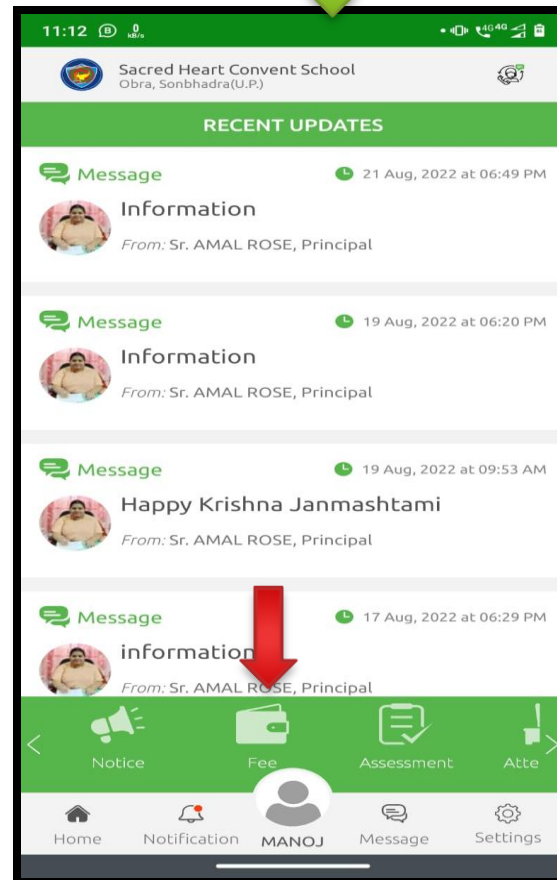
11:12 0 kB/s 4G 4G

Sacred Heart Convent School
Obra, Sonbhadra(U.P.)

RECENT UPDATES

Message 21 Aug, 2022 at 06:49 PM
Information
From: Sr. AMAL ROSE, Principal

Message 19 Aug, 2022 at 06:20 PM
Information
From: Sr. AMAL ROSE, Principal

Message 19 Aug, 2022 at 09:53 AM
Happy Krishna Janmashtami
From: Sr. AMAL ROSE, Principal

Message 17 Aug, 2022 at 06:29 PM
information
From: Sr. AMAL ROSE, Principal

Notice Fee Assessment Atte

Home Notification MANOJ Message Settings